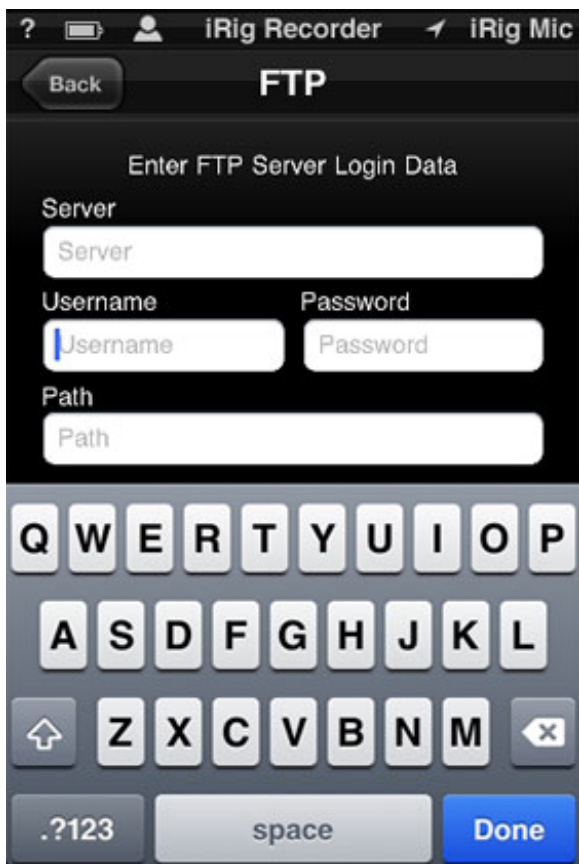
? iRig Recorder iRig Mic

Back FTP

Enter FTP Server Login Data

Server

Server

Username

Username

Password

Password

Path

Path

Q W E R T Y U I O P

A S D F G H J K L

Z X C V B N M

.?123 space Done